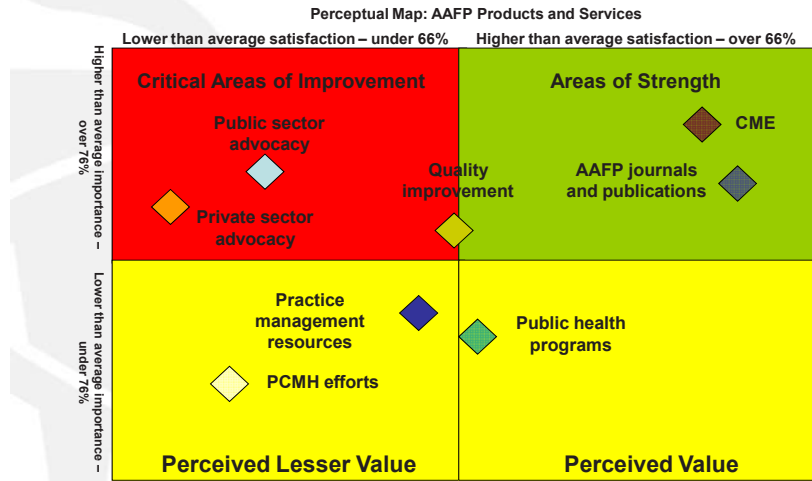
Perceptual Map: AAFP Products and Services

Lower than average satisfaction – under 66%

Higher than average satisfaction – over 66%

Higher than average importance – over 76%

Lower than average importance – under 76%

Critical Areas of Improvement

Areas of Strength

Public sector advocacy

CME

Quality improvement

AAFP journals and publications

Private sector advocacy

Practice management resources

Public health programs

PCMH efforts

Perceived Lesser Value

Perceived Value